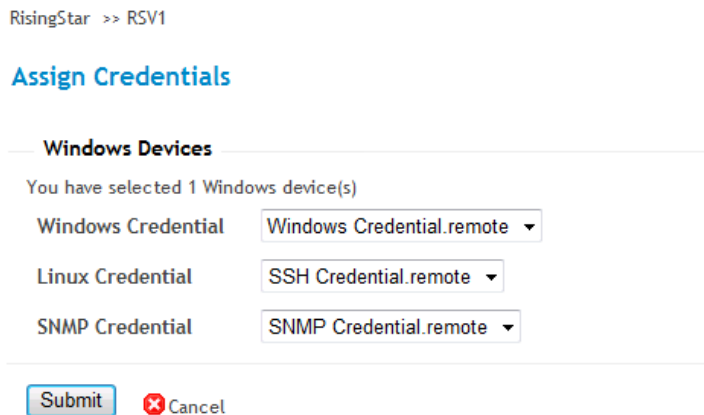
RisingStar >> RSV1

Assign Credentials

Windows Devices

You have selected 1 Windows device(s)

Windows Credential Windows Credential.remote

Linux Credential SSH Credential.remote

SNMP Credential SNMP Credential.remote

Submit Cancel